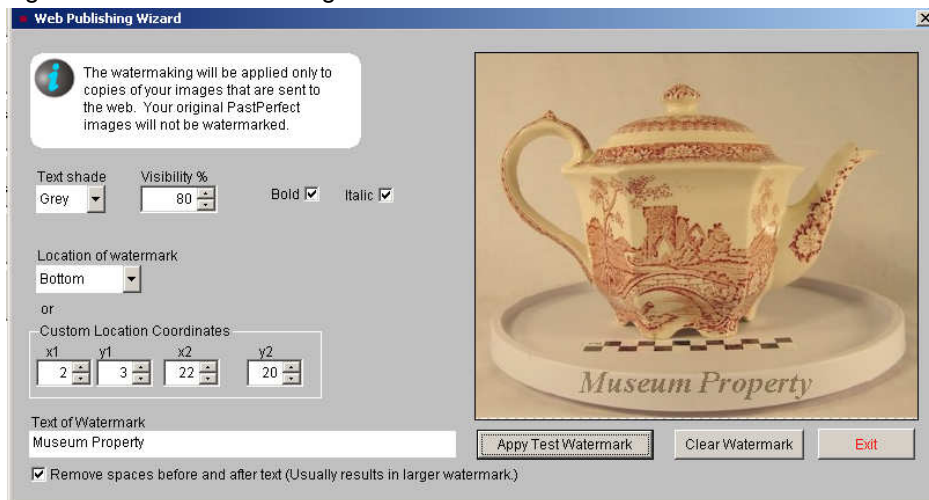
Web Publishing Wizard

The watermaking will be applied only to copies of your images that are sent to the web. Your original PastPerfect images will not be watermarked.

Text shade
Grey

Visibility %
80

Bold ☑

Italic ☑

Location of watermark
Bottom

or

Custom Location Coordinates

| x1 | y1 | x2 | y2 |
|---|---|---|---|
| 2 | 3 | 22 | 20 |

Text of Watermark
Museum Property

☑ Remove spaces before and after text (Usually results in larger watermark.)

Museum Property

Appy Test Watermark

Clear Watermark

Exit